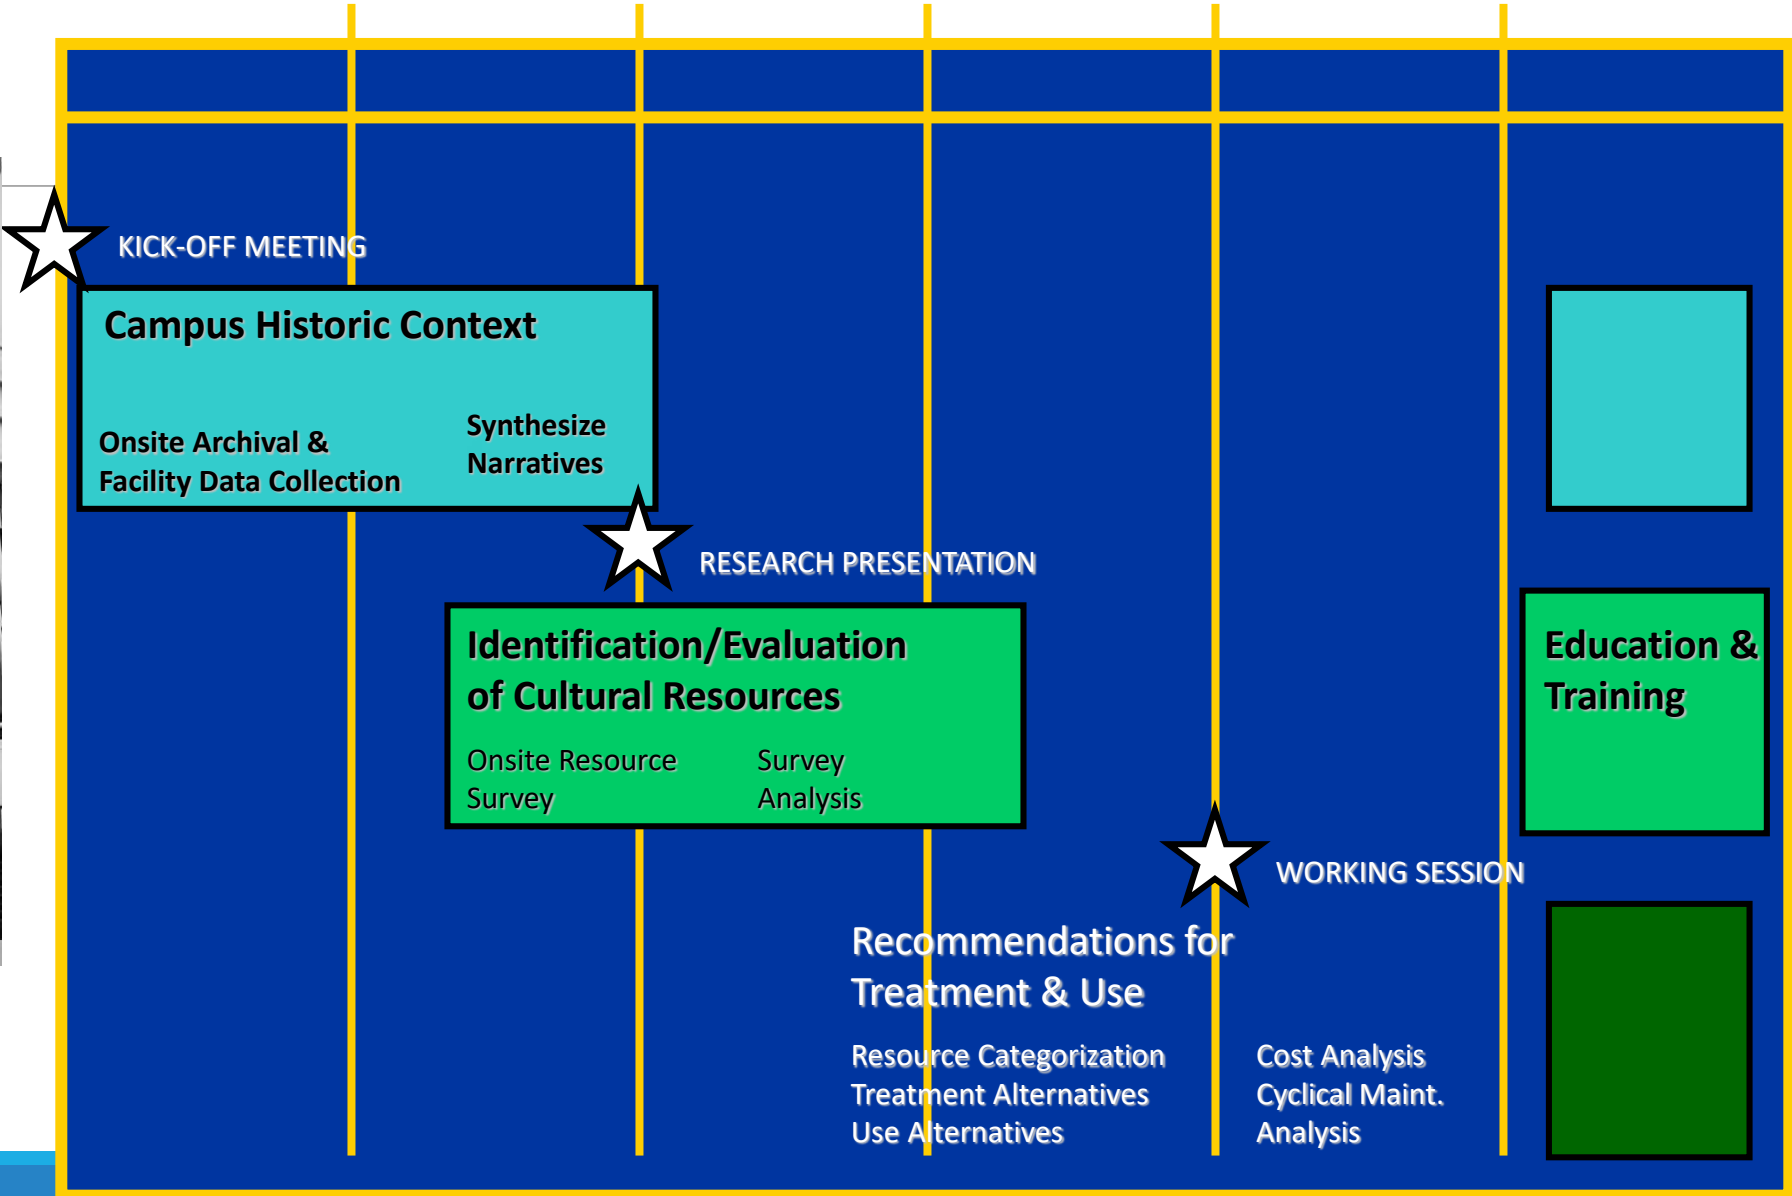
KICK-OFF MEETING

Campus Historic Context

Onsite Archival & Facility Data Collection

Synthesize Narratives

RESEARCH PRESENTATION

Identification/Evaluation of Cultural Resources

Onsite Resource Survey

Survey Analysis

Education & Training

WORKING SESSION

Recommendations for Treatment & Use

Resource Categorization
Treatment Alternatives
Use Alternatives

Cost Analysis
Cyclical Maint. Analysis